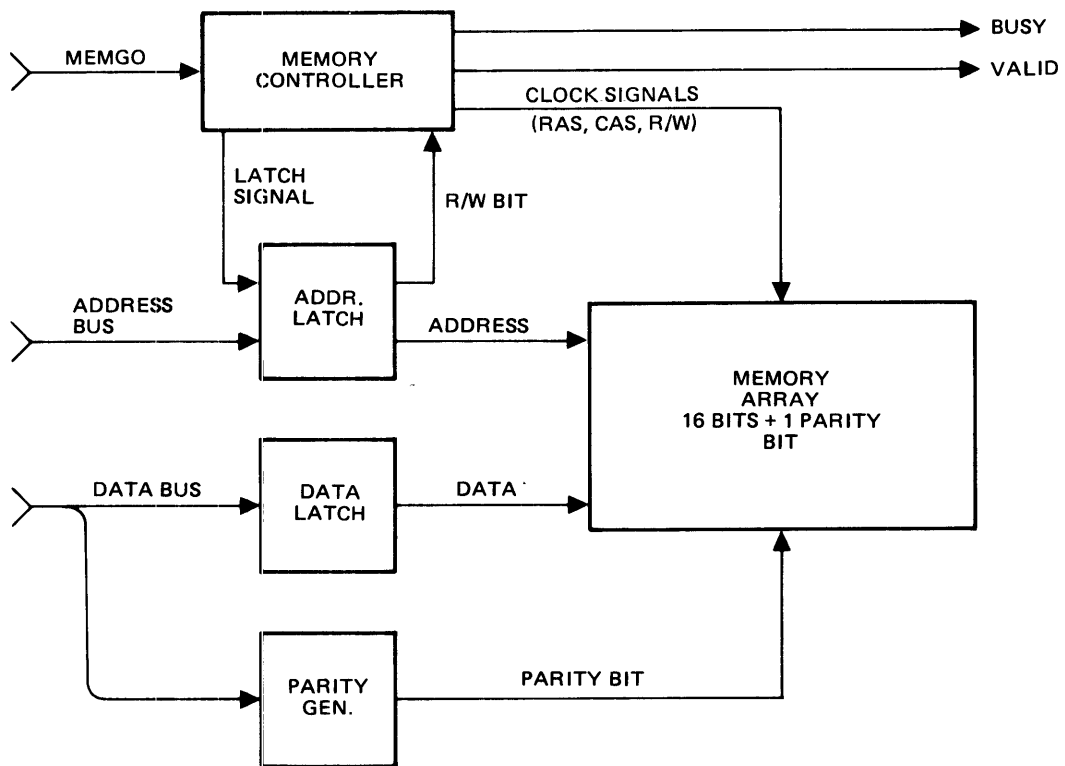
MEMGO

MEMORY CONTROLLER

BUSY

VALID

CLOCK SIGNALS (RAS, CAS, R/W)

LATCH SIGNAL

R/W BIT

ADDRESS BUS

ADDR. LATCH

ADDRESS

MEMORY ARRAY 16 BITS + 1 PARITY BIT

DATA BUS

DATA LATCH

DATA

PARITY GEN.

PARITY BIT